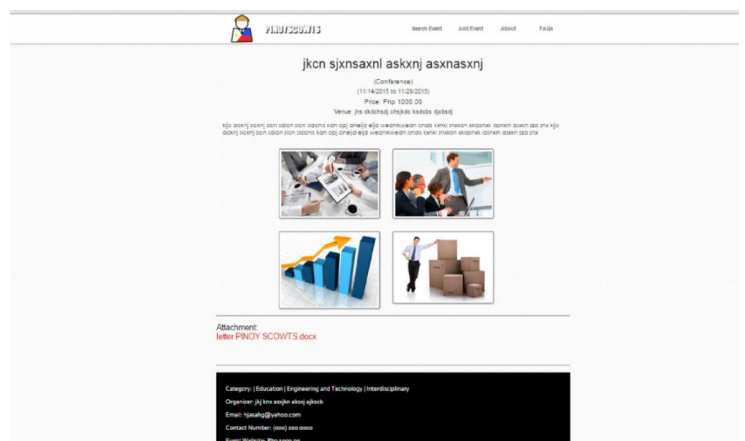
PINOYSCOWTS

Search Event Add Event About FAQs

jkcn sjxnsaxnl askxnj asxnasxnj

(Conference)

(11/14/2015 to 11/29/2015)

Price: Php 1000.00

Venue: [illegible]

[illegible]

Attachment:

letter PINOY SCOWTS.docx

Category: | Education | Engineering and Technology | Interdisciplinary

Organizer: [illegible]

Email: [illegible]@yahoo.com

Contact Number: (000) 000-0000

Event Website: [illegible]